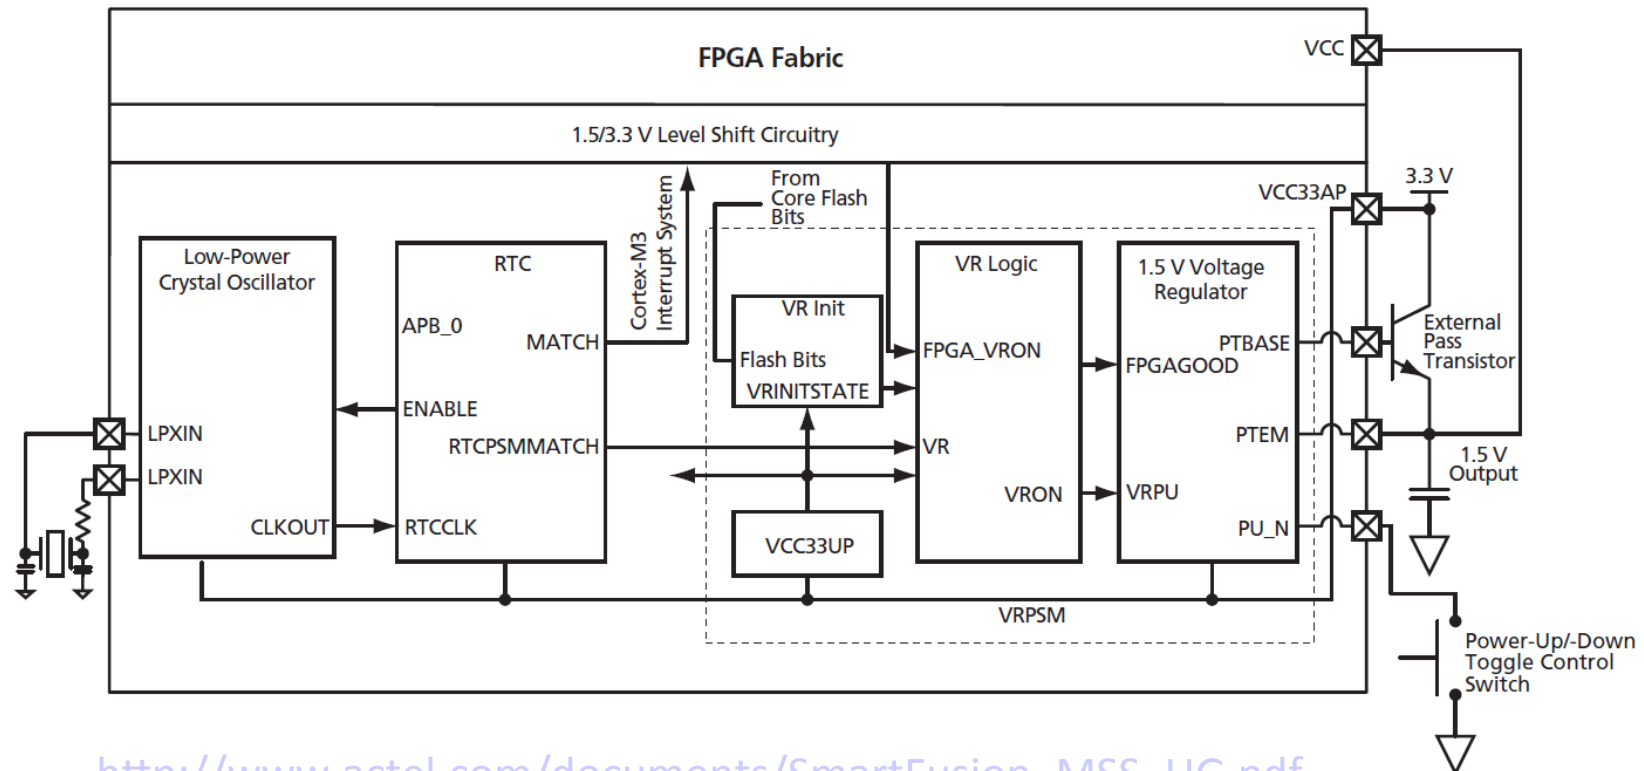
FPGA Fabric

VCC

1.5/3.3 V Level Shift Circuitry

Cortex-M3 Interrupt System

From Core Flash Bits

3.3 V

VCC33AP

Low-Power Crystal Oscillator

LPXIN

LPXIN

CLKOUT

RTC

APB_0

MATCH

ENABLE

RTCPSMMATCH

RTCCLK

VR Init

Flash Bits

VRINITSTATE

VCC33UP

VR Logic

FPGA_VRON

VR

VRON

1.5 V Voltage Regulator

PTBASE

FPGAGOOD

PTEM

VRPU

PU_N

External Pass Transistor

1.5 V Output

VRPSM

Power-Up/-Down Toggle Control Switch

http://www.actel.com/documents/SmartFusion_MSS_UG.pdf